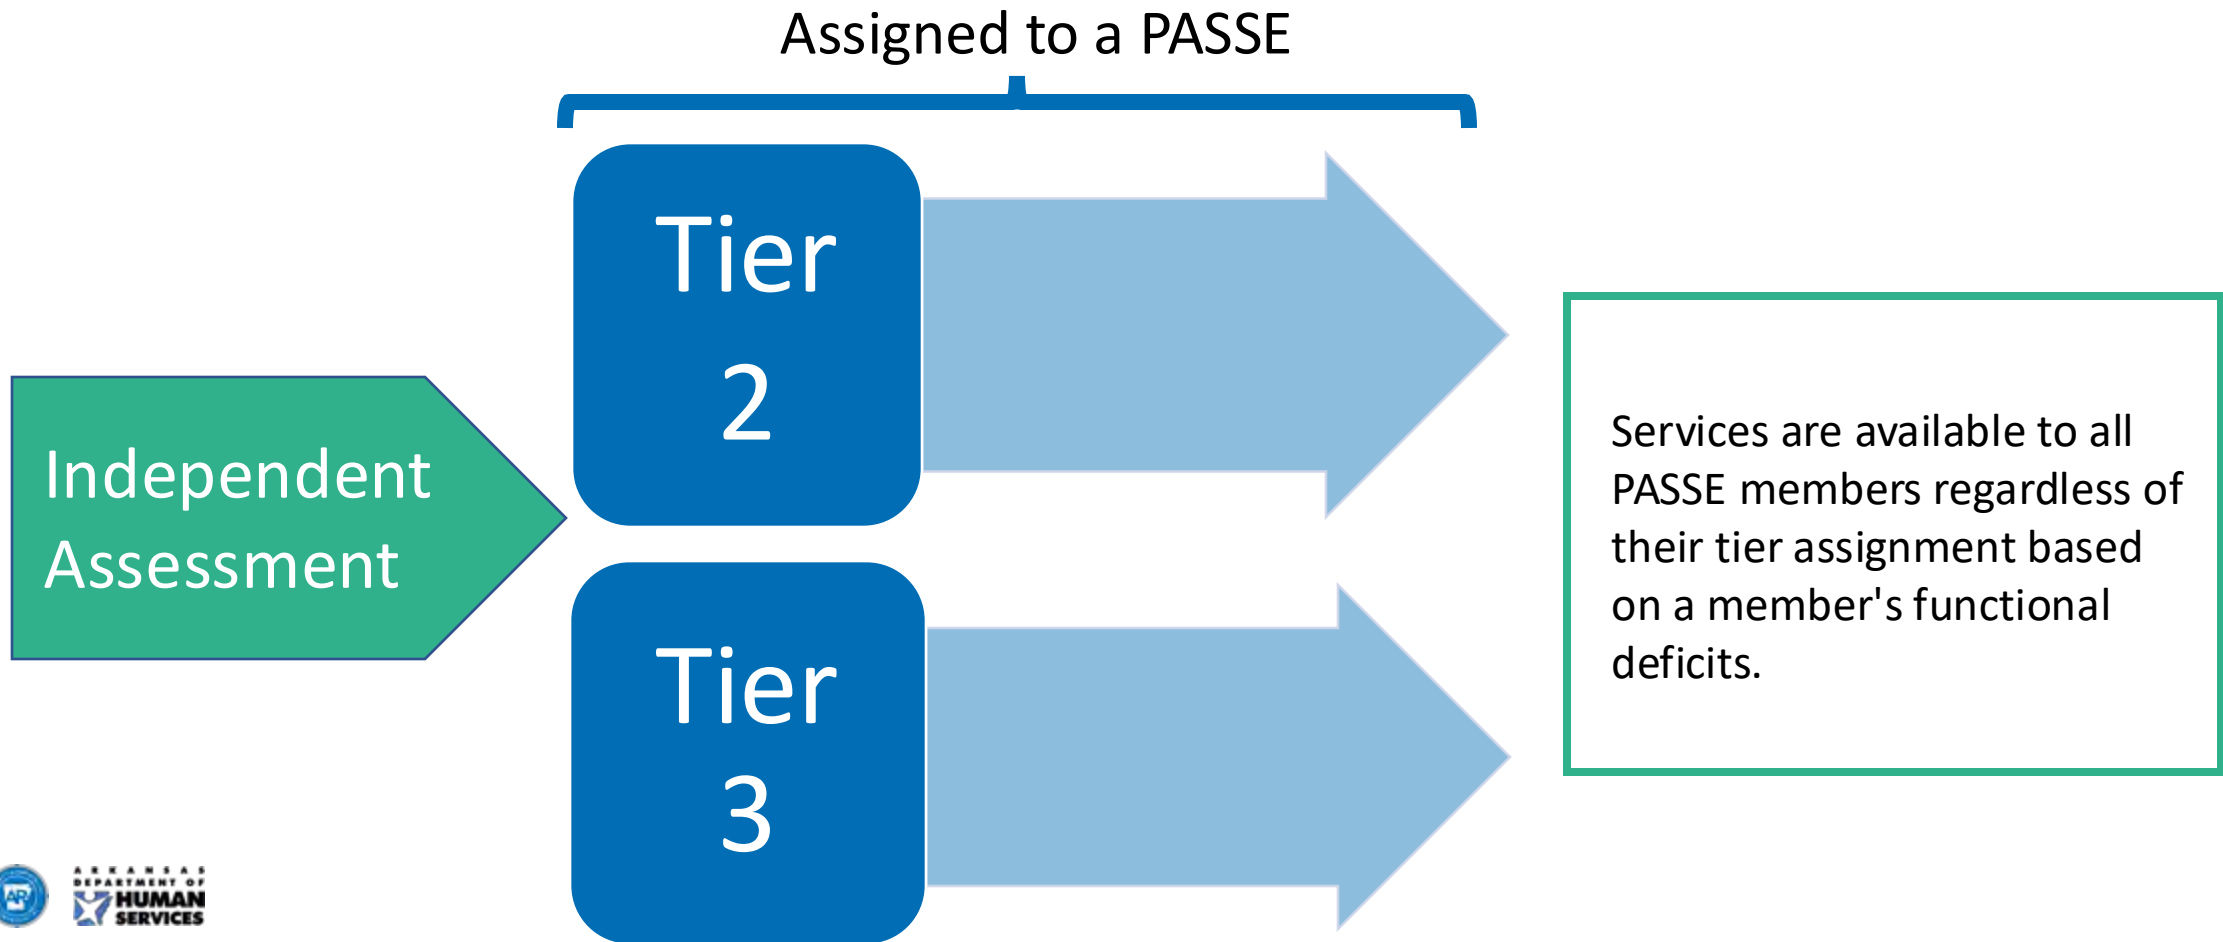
Assigned to a PASSE

Independent Assessment

Tier 2

Tier 3

Services are available to all PASSE members regardless of their tier assignment based on a member's functional deficits.

AR

ARKANSAS DEPARTMENT OF HUMAN SERVICES